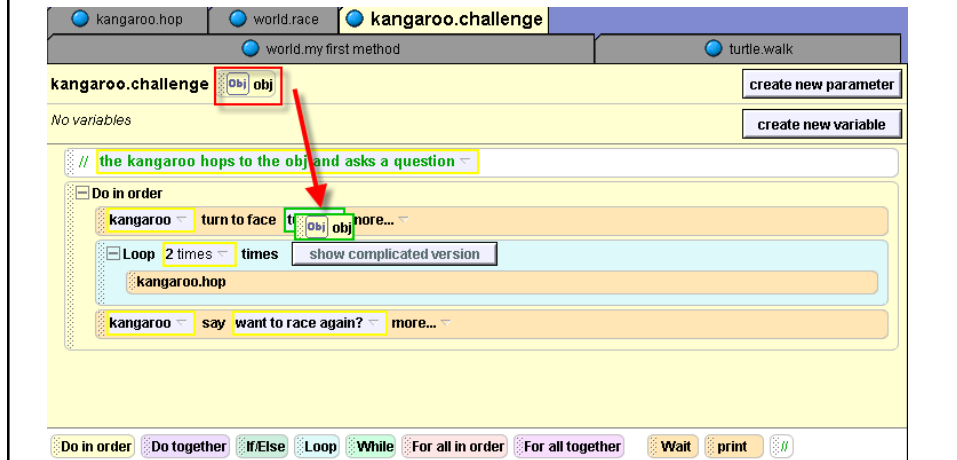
kangaroo.hop | world.race | kangaroo.challenge

world.my first method | turtle.walk

kangaroo.challenge Obj obj

create new parameter

No variables

create new variable

// the kangaroo hops to the obj and asks a question

Do in order

kangaroo turn to face t Obj obj more...

Loop 2 times times show complicated version

kangaroo.hop

kangaroo say want to race again? more...

Do in order | Do together | If/Else | Loop | While | For all in order | For all together | Wait | print | //